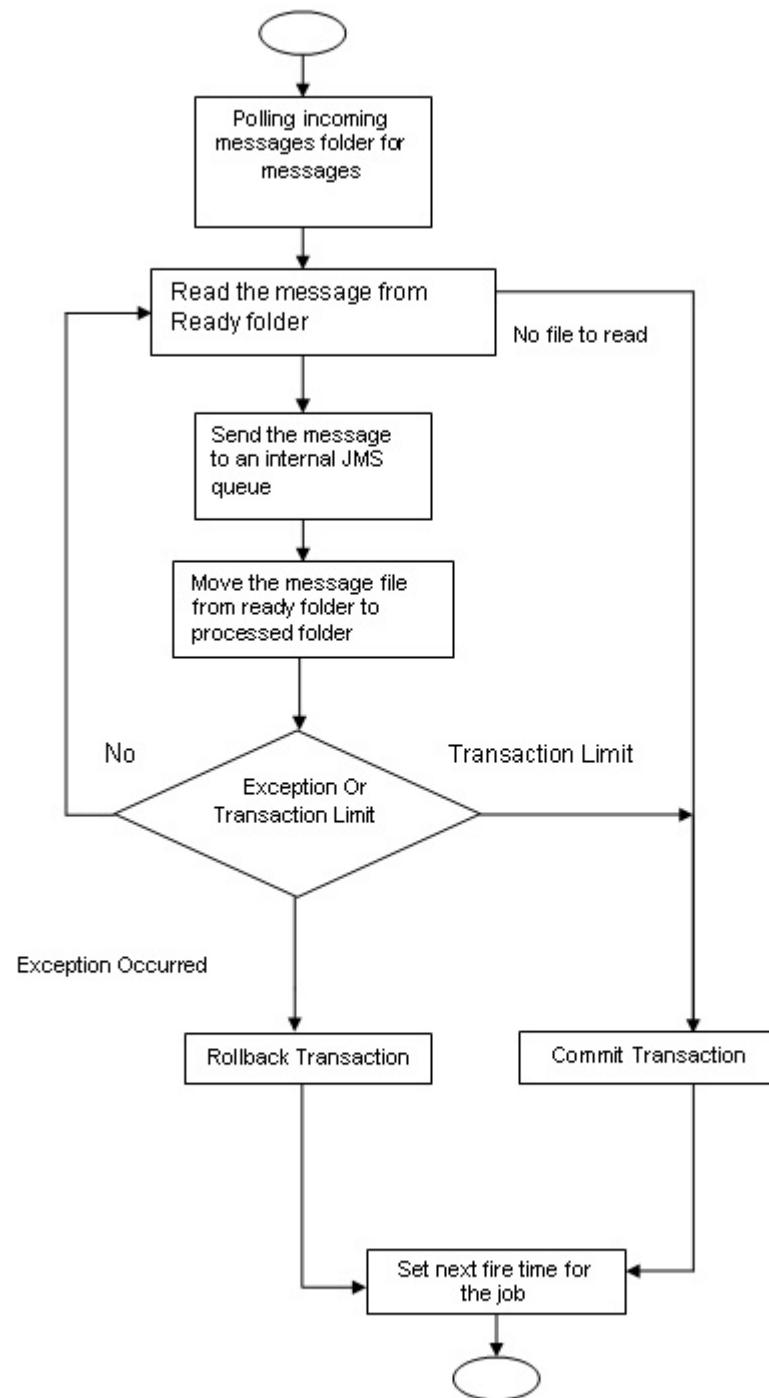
Polling incoming messages folder for messages

Read the message from Ready folder

No file to read

Send the message to an internal JMS queue

Move the message file from ready folder to processed folder

No

Transaction Limit

Exception Or Transaction Limit

Exception Occurred

Rollback Transaction

Commit Transaction

Set next fire time for the job